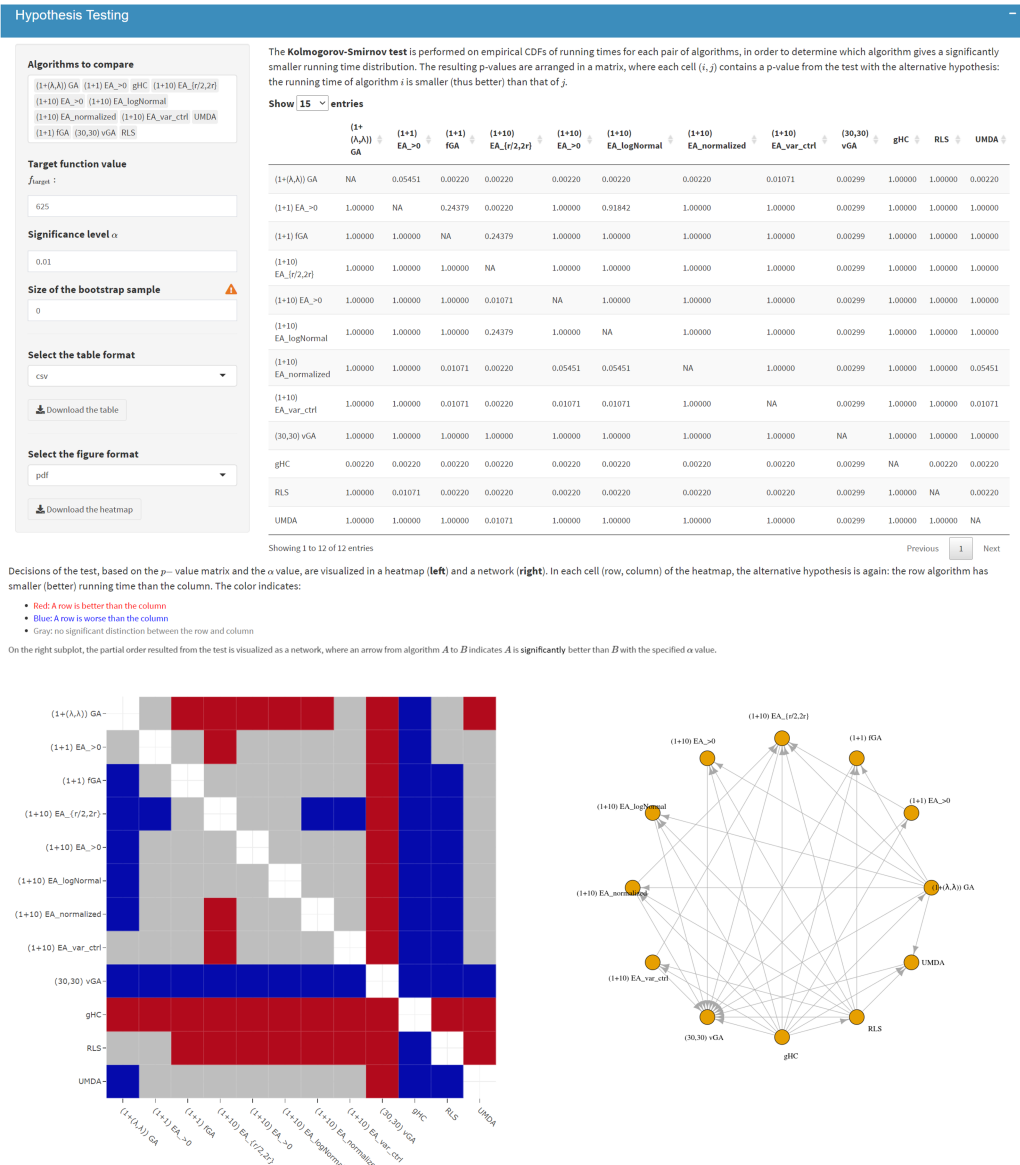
Hypothesis Testing

Algorithms to compare

(1+(λ,λ)) GA (1+1) EA_>0 gHC (1+10) EA_{r/2,2r} (1+10) EA_>0 (1+10) EA_logNormal (1+10) EA_normalized (1+10) EA_var_ctrl UMDA (1+1) fGA (30,30) vGA RLS

Target function value

$f_{\text{target}}$ :

625

Significance level $\alpha$

0.01

Size of the bootstrap sample

0

Select the table format

csv

Download the table

Select the figure format

pdf

Download the heatmap

The **Kolmogorov-Smirnov test** is performed on empirical CDFs of running times for each pair of algorithms, in order to determine which algorithm gives a significantly smaller running time distribution. The resulting p-values are arranged in a matrix, where each cell $(i, j)$ contains a p-value from the test with the alternative hypothesis: the running time of algorithm $i$ is smaller (thus better) than that of $j$.

Show 15 entries

| | (1+(λ,λ)) GA | (1+1) EA_>0 | (1+1) fGA | (1+10) EA_{r/2,2r} | (1+10) EA_>0 | (1+10) EA_logNormal | (1+10) EA_normalized | (1+10) EA_var_ctrl | (30,30) vGA | gHC | RLS | UMDA |
|---|---|---|---|---|---|---|---|---|---|---|---|---|
| (1+(λ,λ)) GA | NA | 0.05451 | 0.00220 | 0.00220 | 0.00220 | 0.00220 | 0.00220 | 0.01071 | 0.00299 | 1.00000 | 1.00000 | 0.00220 |
| (1+1) EA_>0 | 1.00000 | NA | 0.24379 | 0.00220 | 1.00000 | 0.91842 | 1.00000 | 1.00000 | 0.00299 | 1.00000 | 1.00000 | 1.00000 |
| (1+1) fGA | 1.00000 | 1.00000 | NA | 0.24379 | 1.00000 | 1.00000 | 1.00000 | 1.00000 | 0.00299 | 1.00000 | 1.00000 | 1.00000 |
| (1+10) EA_{r/2,2r} | 1.00000 | 1.00000 | 1.00000 | NA | 1.00000 | 1.00000 | 1.00000 | 1.00000 | 0.00299 | 1.00000 | 1.00000 | 1.00000 |
| (1+10) EA_>0 | 1.00000 | 1.00000 | 1.00000 | 0.01071 | NA | 1.00000 | 1.00000 | 1.00000 | 0.00299 | 1.00000 | 1.00000 | 1.00000 |
| (1+10) EA_logNormal | 1.00000 | 1.00000 | 1.00000 | 0.24379 | 1.00000 | NA | 1.00000 | 1.00000 | 0.00299 | 1.00000 | 1.00000 | 1.00000 |
| (1+10) EA_normalized | 1.00000 | 1.00000 | 0.01071 | 0.00220 | 0.05451 | 0.05451 | NA | 1.00000 | 0.00299 | 1.00000 | 1.00000 | 0.05451 |
| (1+10) EA_var_ctrl | 1.00000 | 1.00000 | 0.01071 | 0.00220 | 0.01071 | 0.01071 | 1.00000 | NA | 0.00299 | 1.00000 | 1.00000 | 0.01071 |
| (30,30) vGA | 1.00000 | 1.00000 | 1.00000 | 1.00000 | 1.00000 | 1.00000 | 1.00000 | 1.00000 | NA | 1.00000 | 1.00000 | 1.00000 |
| gHC | 0.00220 | 0.00220 | 0.00220 | 0.00220 | 0.00220 | 0.00220 | 0.00220 | 0.00220 | 0.00299 | NA | 0.00220 | 0.00220 |
| RLS | 1.00000 | 0.01071 | 0.00220 | 0.00220 | 0.00220 | 0.00220 | 0.00220 | 0.00220 | 0.00299 | 1.00000 | NA | 0.00220 |
| UMDA | 1.00000 | 1.00000 | 1.00000 | 0.01071 | 1.00000 | 1.00000 | 1.00000 | 1.00000 | 0.00299 | 1.00000 | 1.00000 | NA |

Showing 1 to 12 of 12 entries

Previous 1 Next

Decisions of the test, based on the $p-$ value matrix and the $\alpha$ value, are visualized in a heatmap (**left**) and a network (**right**). In each cell (row, column) of the heatmap, the alternative hypothesis is again: the row algorithm has smaller (better) running time than the column. The color indicates:

- Red: A row is better than the column
- Blue: A row is worse than the column
- Gray: no significant distinction between the row and column

On the right subplot, the partial order resulted from the test is visualized as a network, where an arrow from algorithm $A$ to $B$ indicates $A$ is **significantly** better than $B$ with the specified $\alpha$ value.

(1+(λ,λ)) GA
(1+1) EA_>0
(1+1) fGA
(1+10) EA_{r/2,2r}
(1+10) EA_>0
(1+10) EA_logNormal
(1+10) EA_normalized
(1+10) EA_var_ctrl
(30,30) vGA
gHC
RLS
UMDA

(1+(λ,λ)) GA
(1+1) EA_>0
(1+1) fGA
(1+10) EA_{r/2,2r}
(1+10) EA_>0
(1+10) EA_logNorma
(1+10) EA_normaliz
(1+10) EA_var_ctrl
(30,30) vGA
gHC
RLS
UMDA

(1+10) EA_{r/2,2r}
(1+10) EA_>0
(1+1) fGA
(1+10) EA_logNormal
(1+1) EA_>0
(1+10) EA_normalized
(1+(λ,λ)) GA
UMDA
(1+10) EA_var_ctrl
RLS
(30,30) vGA
gHC